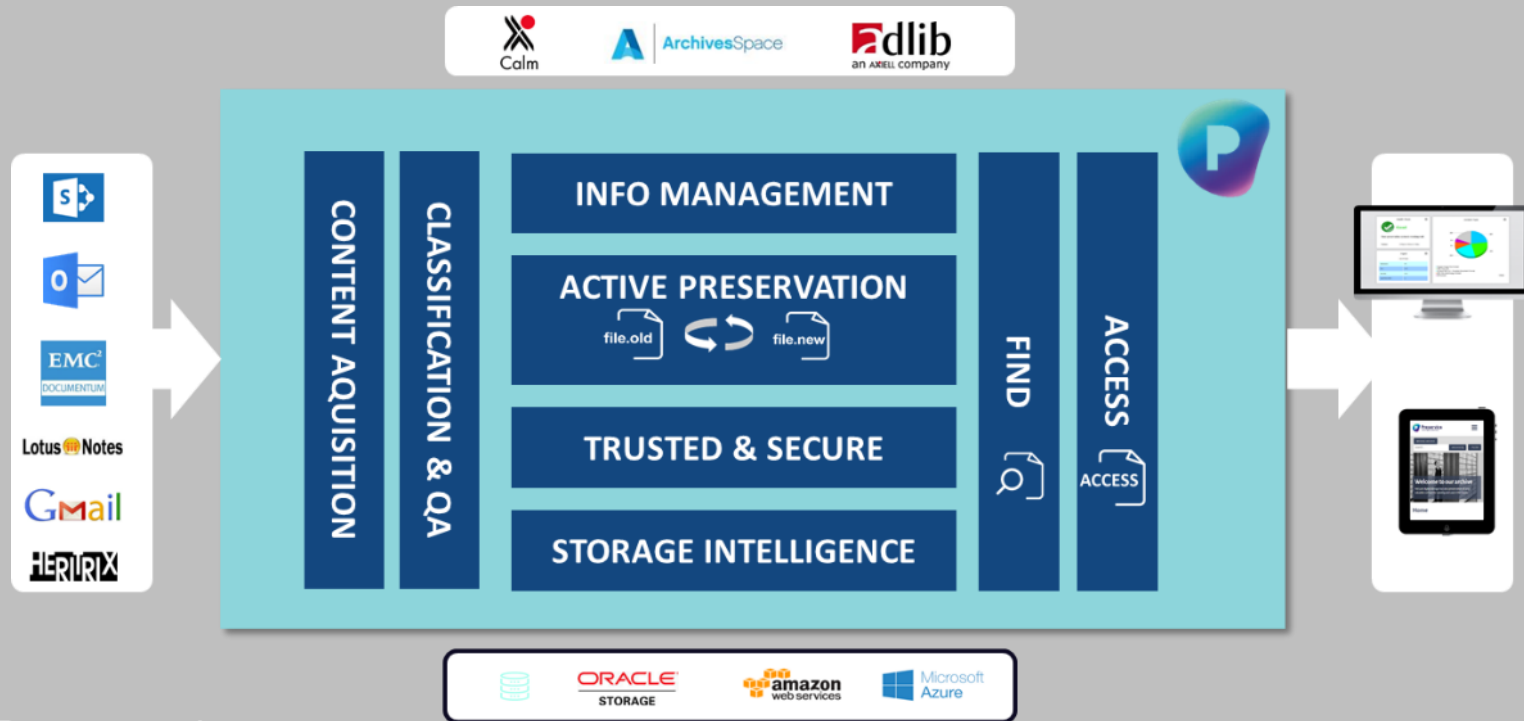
Calm
ArchivesSpace
adlib
an AXIELL company

S
O
EMC²
DOCUMENTUM
Lotus Notes
Gmail
HERITRIX

CONTENT AQUISITION
CLASSIFICATION & QA
INFO MANAGEMENT
ACTIVE PRESERVATION
file.old
file.new
TRUSTED & SECURE
STORAGE INTELLIGENCE
FIND
ACCESS
ACCESS

Welcome to our archive
Home

ORACLE
STORAGE
amazon
web services
Microsoft
Azure